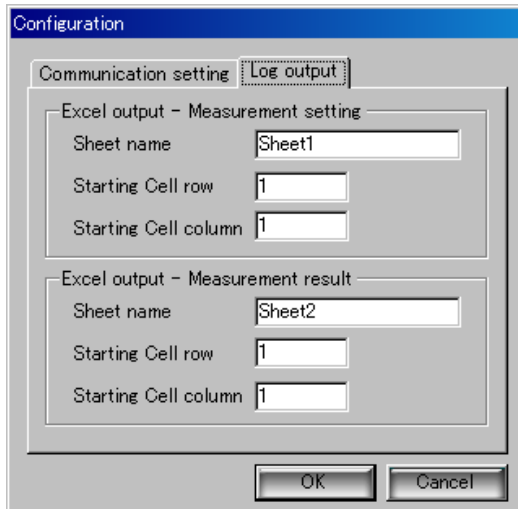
Configuration

Communication setting | Log output

Excel output - Measurement setting

Sheet name Sheet1

Starting Cell row 1

Starting Cell column 1

Excel output - Measurement result

Sheet name Sheet2

Starting Cell row 1

Starting Cell column 1

OK Cancel